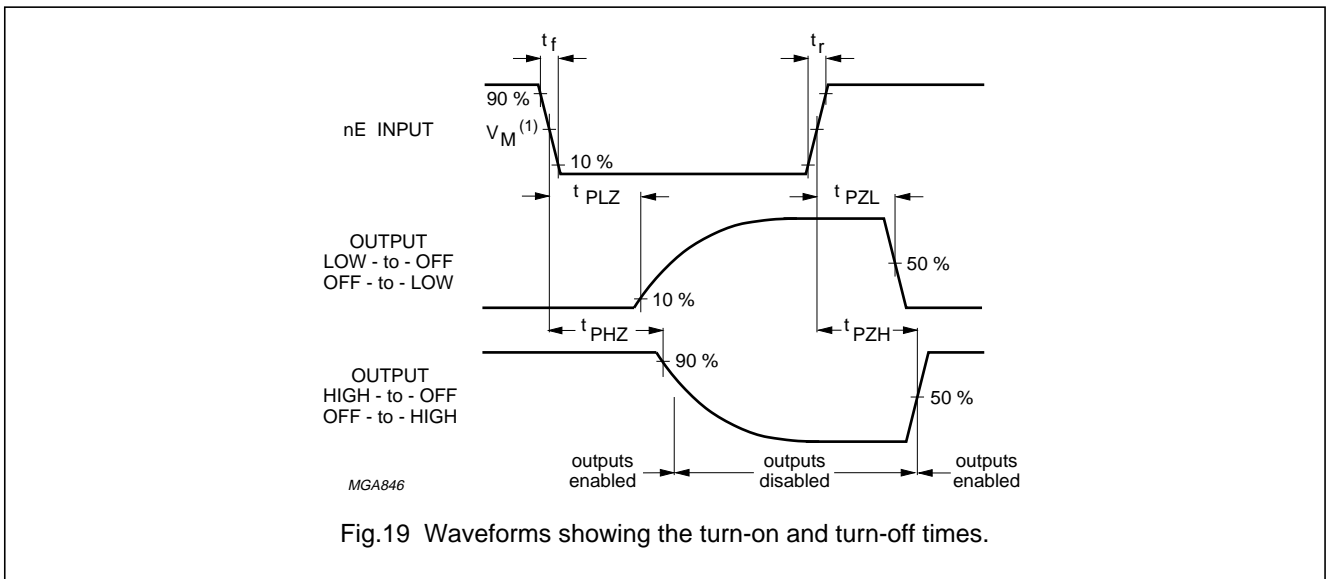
$t_f$

$t_r$

90 %

nE INPUT

$V_M^{(1)}$

10 %

$t_{PLZ}$

$t_{PZL}$

OUTPUT
LOW - to - OFF
OFF - to - LOW

50 %

10 %

$t_{PHZ}$

$t_{PZH}$

90 %

OUTPUT
HIGH - to - OFF
OFF - to - HIGH

50 %

outputs enabled

outputs disabled

outputs enabled

MGA846

Fig.19 Waveforms showing the turn-on and turn-off times.